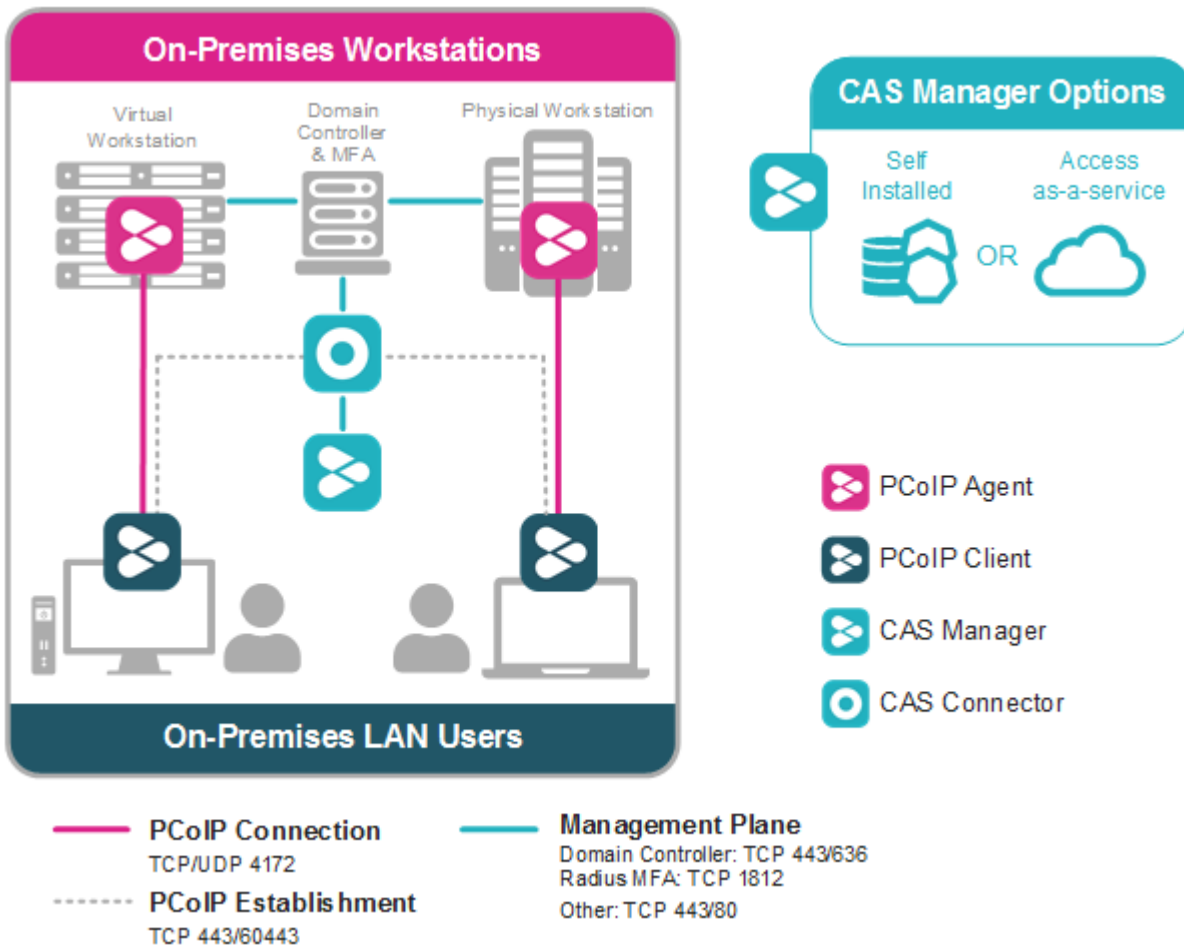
On-Premises Workstations

Virtual Workstation

Domain Controller & MFA

Physical Workstation

CAS Manager Options

Self Installed

Access as-a-service

OR

PCoIP Agent

PCoIP Client

CAS Manager

CAS Connector

On-Premises LAN Users

PCoIP Connection
TCP/UDP 4172

PCoIP Establishment
TCP 443/60443

Management Plane
Domain Controller: TCP 443/636
Radius MFA: TCP 1812
Other: TCP 443/80